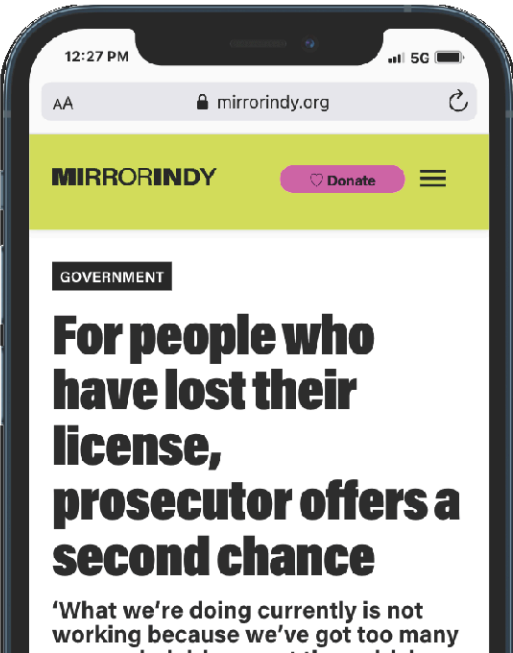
12:27 PM

5G

AA mirrorindy.org

MIRRORINDY

Donate

GOVERNMENT

For people who have lost their license, prosecutor offers a second chance

'What we're doing currently is not working because we've got too many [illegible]